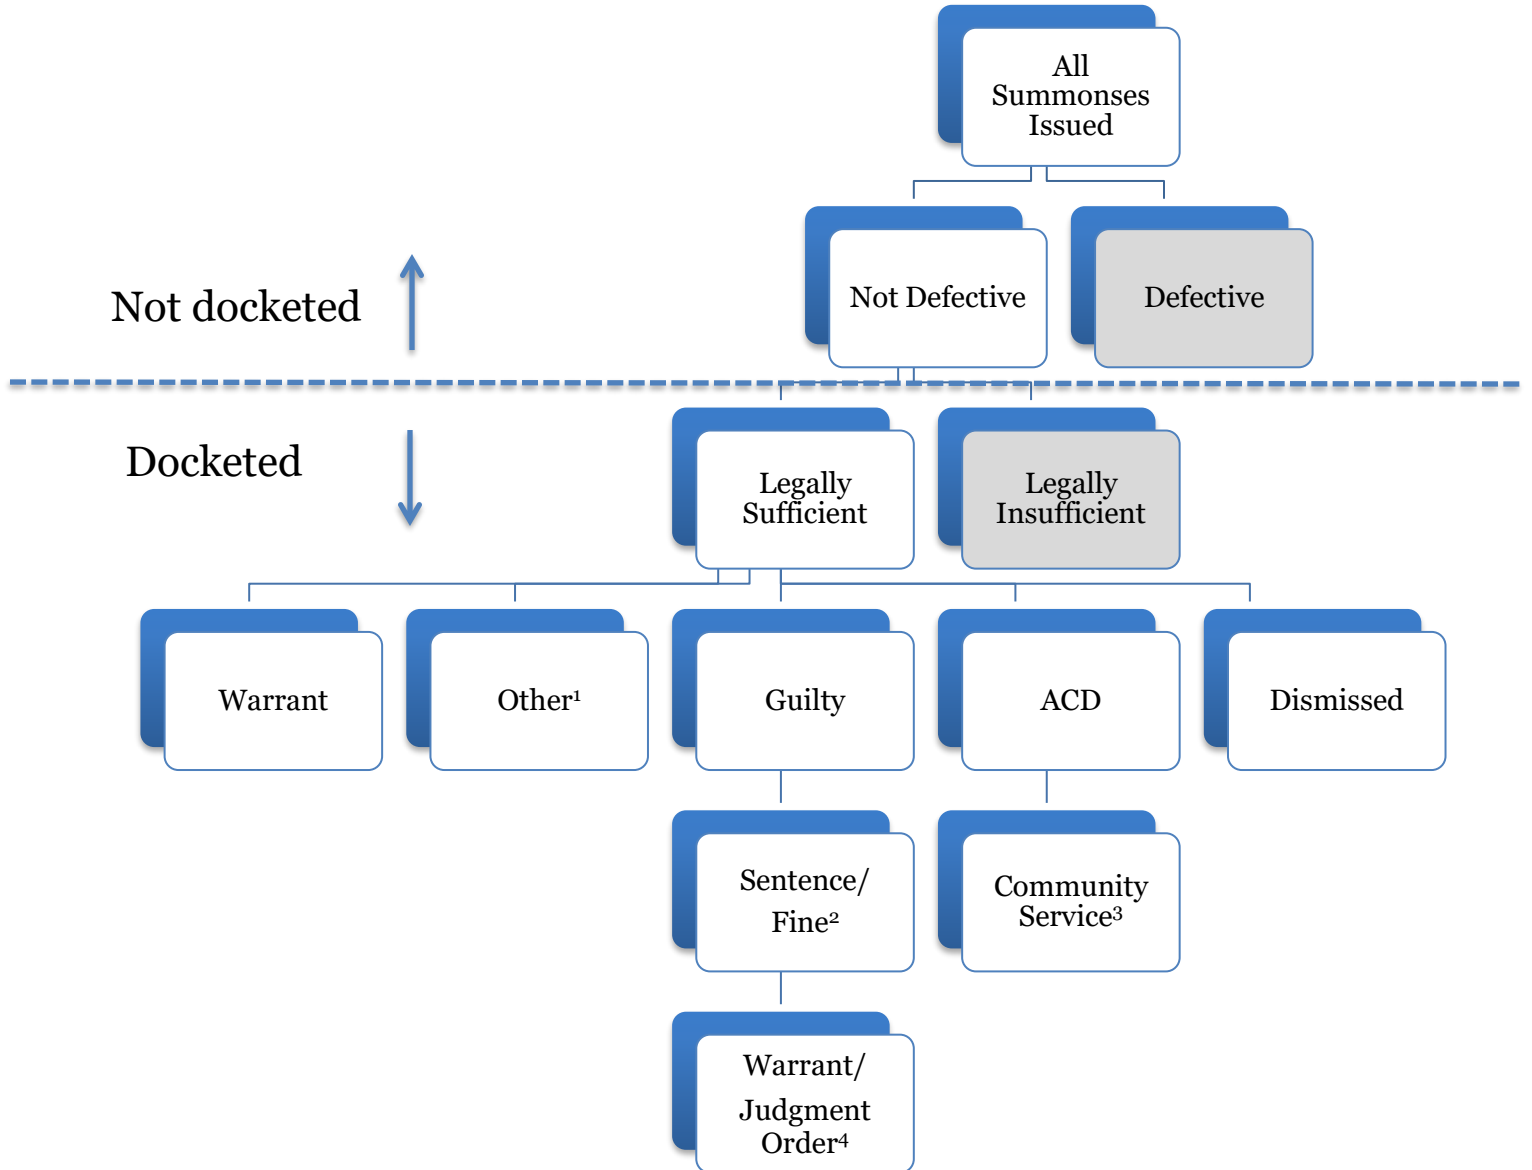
All Summonses Issued

Not docketed

Not Defective

Defective

Docketed

Legally Sufficient

Legally Insufficient

Warrant

Other$^1$

Guilty

ACD

Dismissed

Sentence/ Fine$^2$

Community Service$^3$

Warrant/ Judgment Order$^4$